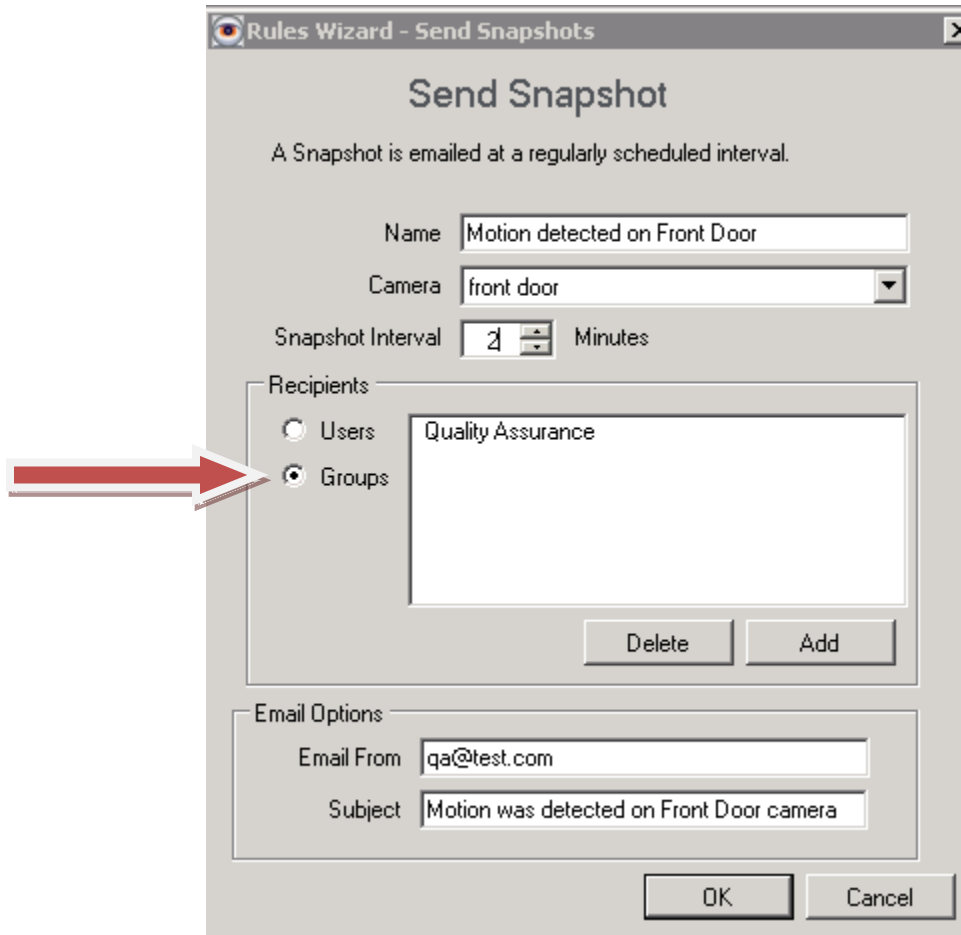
Rules Wizard - Send Snapshots

Send Snapshot

A Snapshot is emailed at a regularly scheduled interval.

Name Motion detected on Front Door

Camera front door

Snapshot Interval 2 Minutes

Recipients

Users

Groups

Quality Assurance

Delete Add

Email Options

Email From qa@test.com

Subject Motion was detected on Front Door camera

OK Cancel